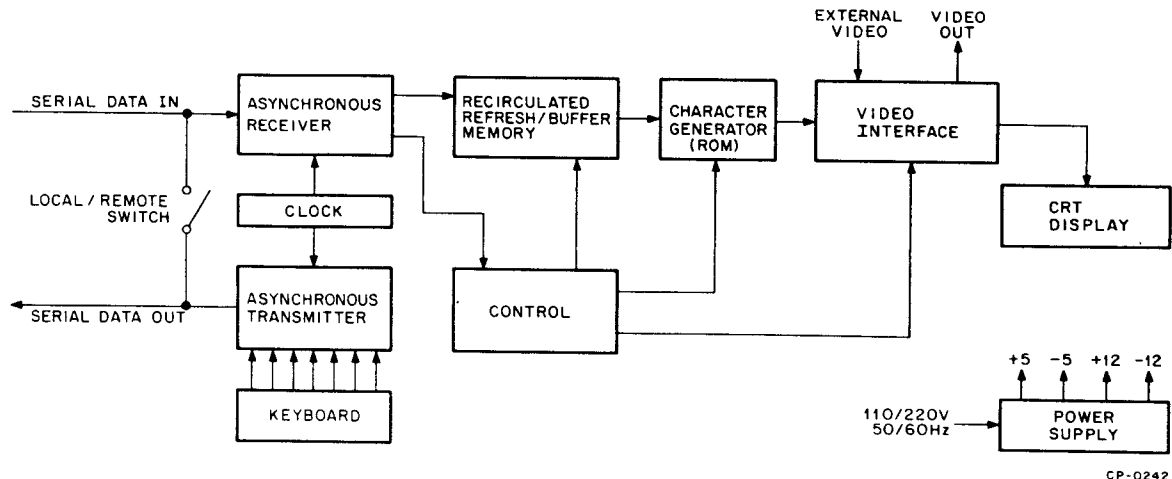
EXTERNAL VIDEO

VIDEO OUT

SERIAL DATA IN

ASYNCHRONOUS RECEIVER

RECIRCULATED REFRESH/BUFFER MEMORY

CHARACTER GENERATOR (ROM)

VIDEO INTERFACE

LOCAL / REMOTE SWITCH

CLOCK

CRT DISPLAY

ASYNCHRONOUS TRANSMITTER

SERIAL DATA OUT

CONTROL

KEYBOARD

+5 −5 +12 −12

110/220V 50/60Hz

POWER SUPPLY

CP-0242